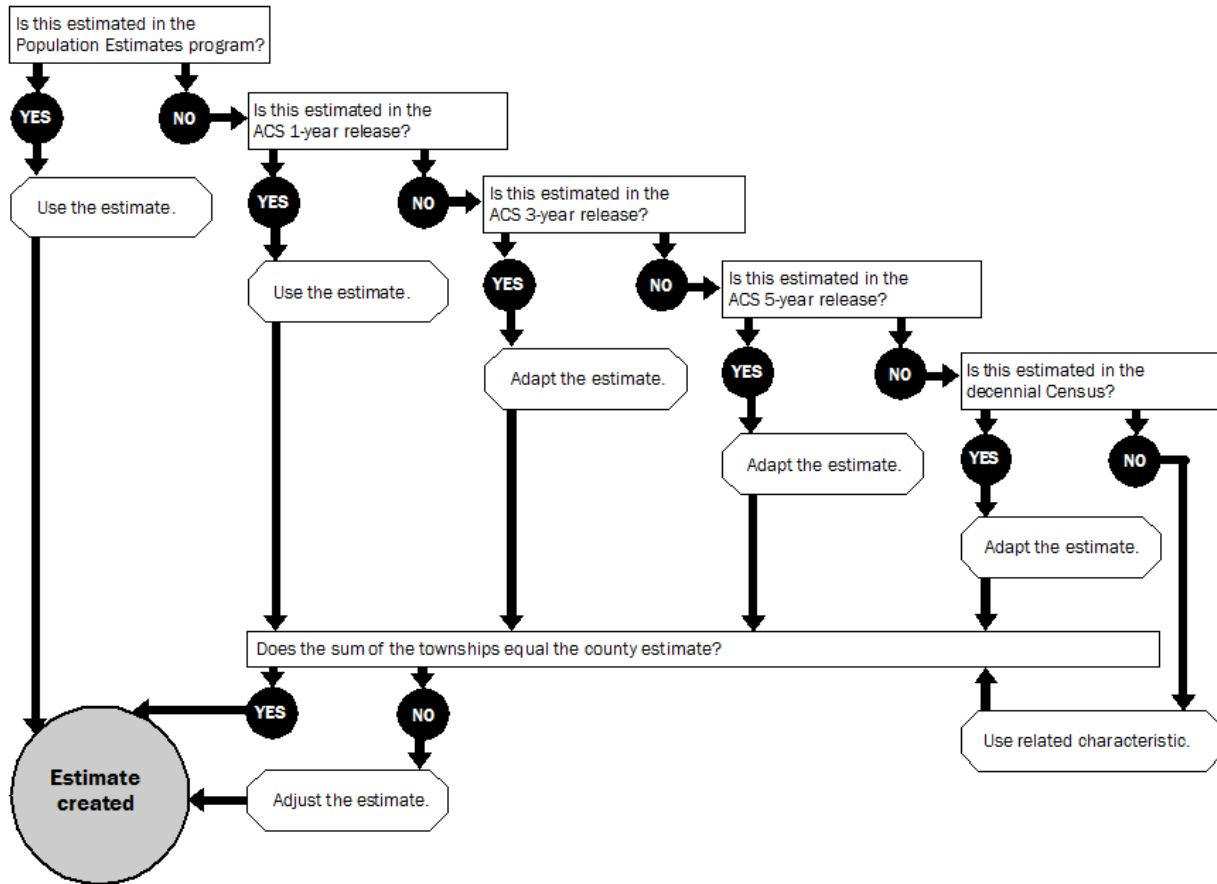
Is this estimated in the Population Estimates program?

YES

NO

Use the estimate.

Is this estimated in the ACS 1-year release?

YES

NO

Use the estimate.

Is this estimated in the ACS 3-year release?

YES

NO

Adapt the estimate.

Is this estimated in the ACS 5-year release?

YES

NO

Adapt the estimate.

Is this estimated in the decennial Census?

YES

NO

Adapt the estimate.

Does the sum of the townships equal the county estimate?

YES

NO

Use related characteristic.

Estimate created

Adjust the estimate.